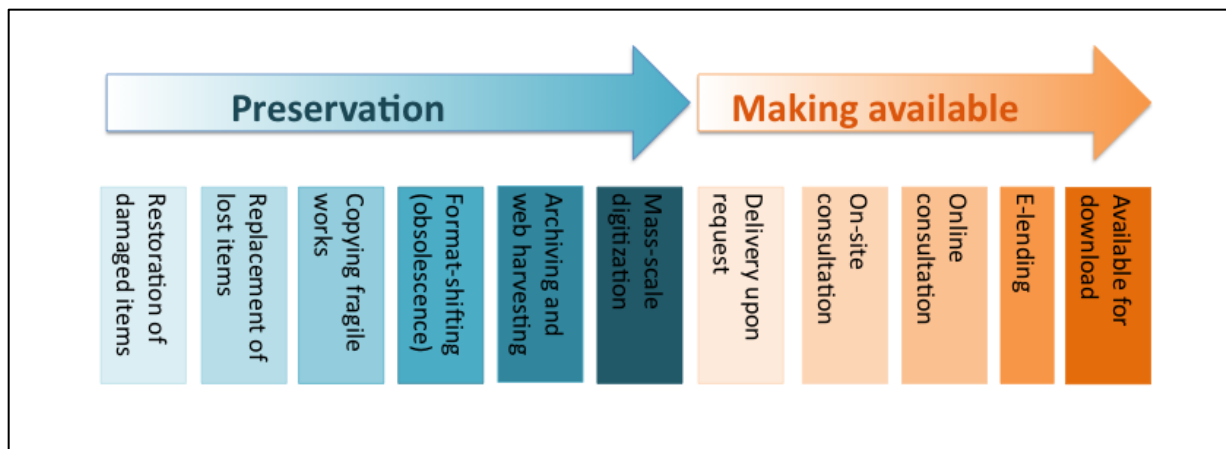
Preservation

Making available

Restoration of damaged items

Replacement of lost items

Copying fragile works

Format-shifting (obsolescence)

Archiving and web harvesting

Mass-scale digitization

Delivery upon request

On-site consultation

Online consultation

E-lending

Available for download